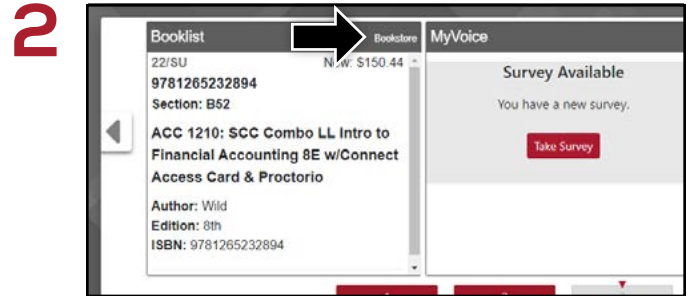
2

Booklist Bookstore

22/SU N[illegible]W: $150.44

9781265232894

Section: B52

ACC 1210: SCC Combo LL Intro to Financial Accounting 8E w/Connect Access Card & Proctorio

Author: Wild

Edition: 8th

ISBN: 9781265232894

MyVoice

Survey Available

You have a new survey.

Take Survey